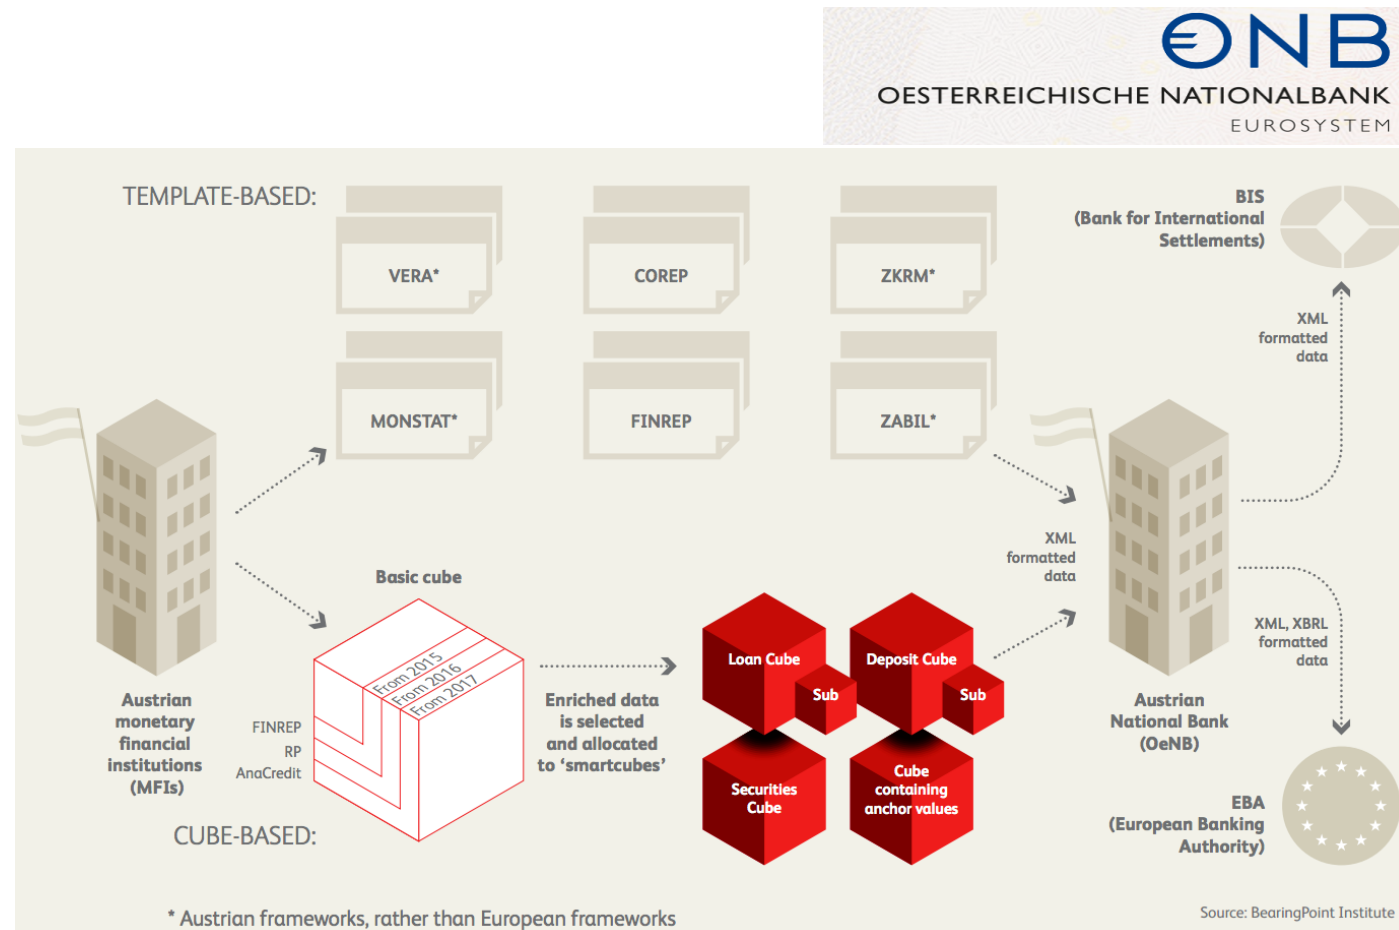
ONB
OESTERREICHISCHE NATIONALBANK
EUROSYSTEM

TEMPLATE-BASED:

VERA*

COREP

ZKRM*

MONSTAT*

FINREP

ZABIL*

BIS
(Bank for International Settlements)

XML formatted data

Austrian monetary financial institutions (MFIs)

Basic cube

From 2015
From 2016
From 2017

FINREP
RP
AnaCredit

CUBE-BASED:

Enriched data is selected and allocated to 'smartcubes'

Loan Cube
Sub

Deposit Cube
Sub

Securities Cube

Cube containing anchor values

XML formatted data

Austrian National Bank (OeNB)

XML, XBRL formatted data

EBA
(European Banking Authority)

* Austrian frameworks, rather than European frameworks

Source: BearingPoint Institute